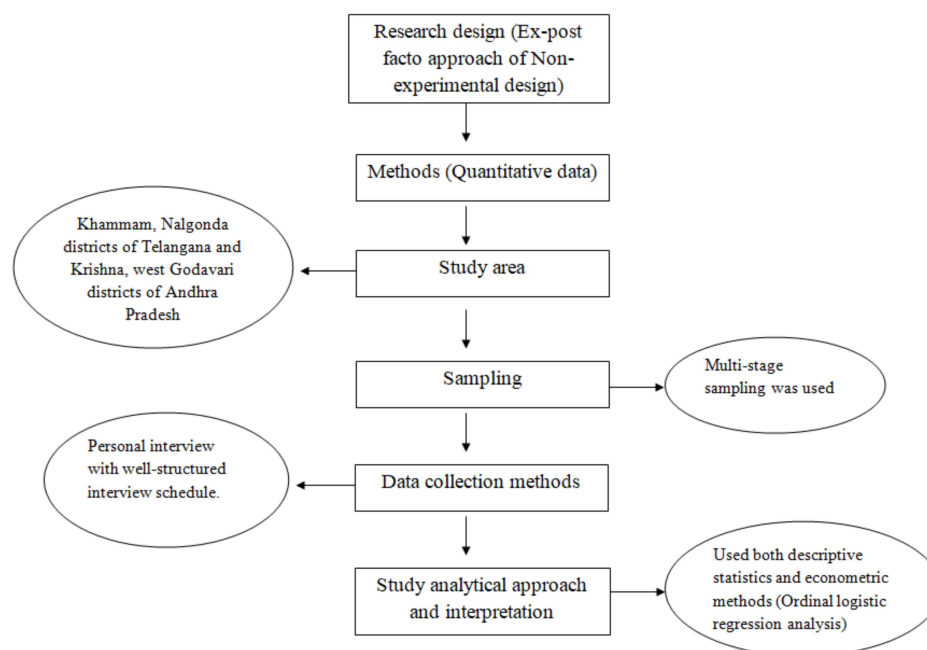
Research design (Ex-post facto approach of Non-experimental design)

Methods (Quantitative data)

Khammam, Nalgonda districts of Telangana and Krishna, west Godavari districts of Andhra Pradesh

Study area

Sampling

Multi-stage sampling was used

Personal interview with well-structured interview schedule.

Data collection methods

Study analytical approach and interpretation

Used both descriptive statistics and econometric methods (Ordinal logistic regression analysis)